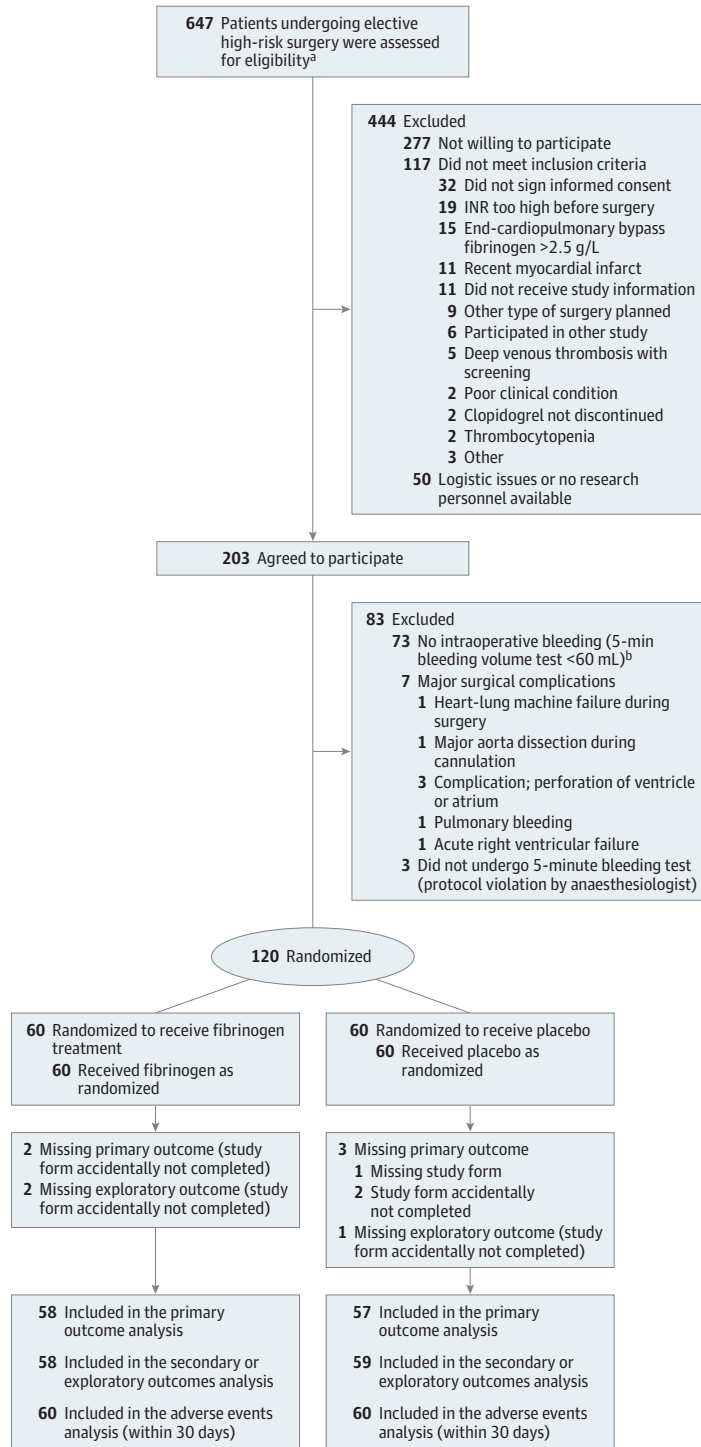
**647** Patients undergoing elective high-risk surgery were assessed for eligibility$^{a}$

**444** Excluded
**277** Not willing to participate
**117** Did not meet inclusion criteria
**32** Did not sign informed consent
**19** INR too high before surgery
**15** End-cardiopulmonary bypass fibrinogen >2.5 g/L
**11** Recent myocardial infarct
**11** Did not receive study information
**9** Other type of surgery planned
**6** Participated in other study
**5** Deep venous thrombosis with screening
**2** Poor clinical condition
**2** Clopidogrel not discontinued
**2** Thrombocytopenia
**3** Other
**50** Logistic issues or no research personnel available

**203** Agreed to participate

**83** Excluded
**73** No intraoperative bleeding (5-min bleeding volume test <60 mL)$^{b}$
**7** Major surgical complications
**1** Heart-lung machine failure during surgery
**1** Major aorta dissection during cannulation
**3** Complication; perforation of ventricle or atrium
**1** Pulmonary bleeding
**1** Acute right ventricular failure
**3** Did not undergo 5-minute bleeding test (protocol violation by anaesthesiologist)

**120** Randomized

**60** Randomized to receive fibrinogen treatment
**60** Received fibrinogen as randomized

**2** Missing primary outcome (study form accidentally not completed)
**2** Missing exploratory outcome (study form accidentally not completed)

**58** Included in the primary outcome analysis
**58** Included in the secondary or exploratory outcomes analysis
**60** Included in the adverse events analysis (within 30 days)

**60** Randomized to receive placebo
**60** Received placebo as randomized

**3** Missing primary outcome
**1** Missing study form
**2** Study form accidentally not completed
**1** Missing exploratory outcome (study form accidentally not completed)

**57** Included in the primary outcome analysis
**59** Included in the secondary or exploratory outcomes analysis
**60** Included in the adverse events analysis (within 30 days)